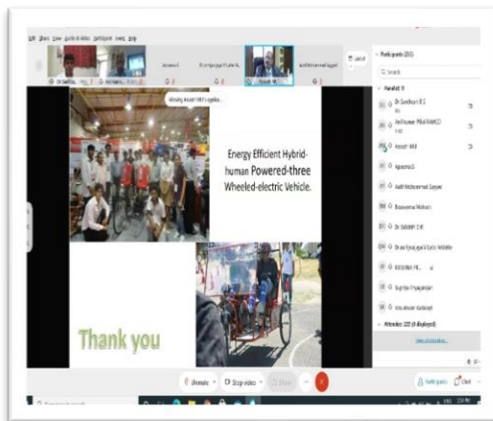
Edit View Tools Audio & Video Participant Meeting Help

Participants (23)

Search

Panelist (9)

Dr Santhosh B S

Anil Kumar PRAFANNCO

Aswin Hill

Agnemo S

Aadil Mohammed Sayyed

Eswarana Mohan

Dr SABARI C R

Dr Ananya Jayaram Kannu Kandane

KRISHNA PR...

Sughita Prakashan

Velu Kumar Karthikeyan

Attendees 223 (8 displayed)

Energy Efficient Hybrid-human Powered-three Wheeled-electric Vehicle.

Thank you

Unmute

Stop video

Share

Participants

Chat